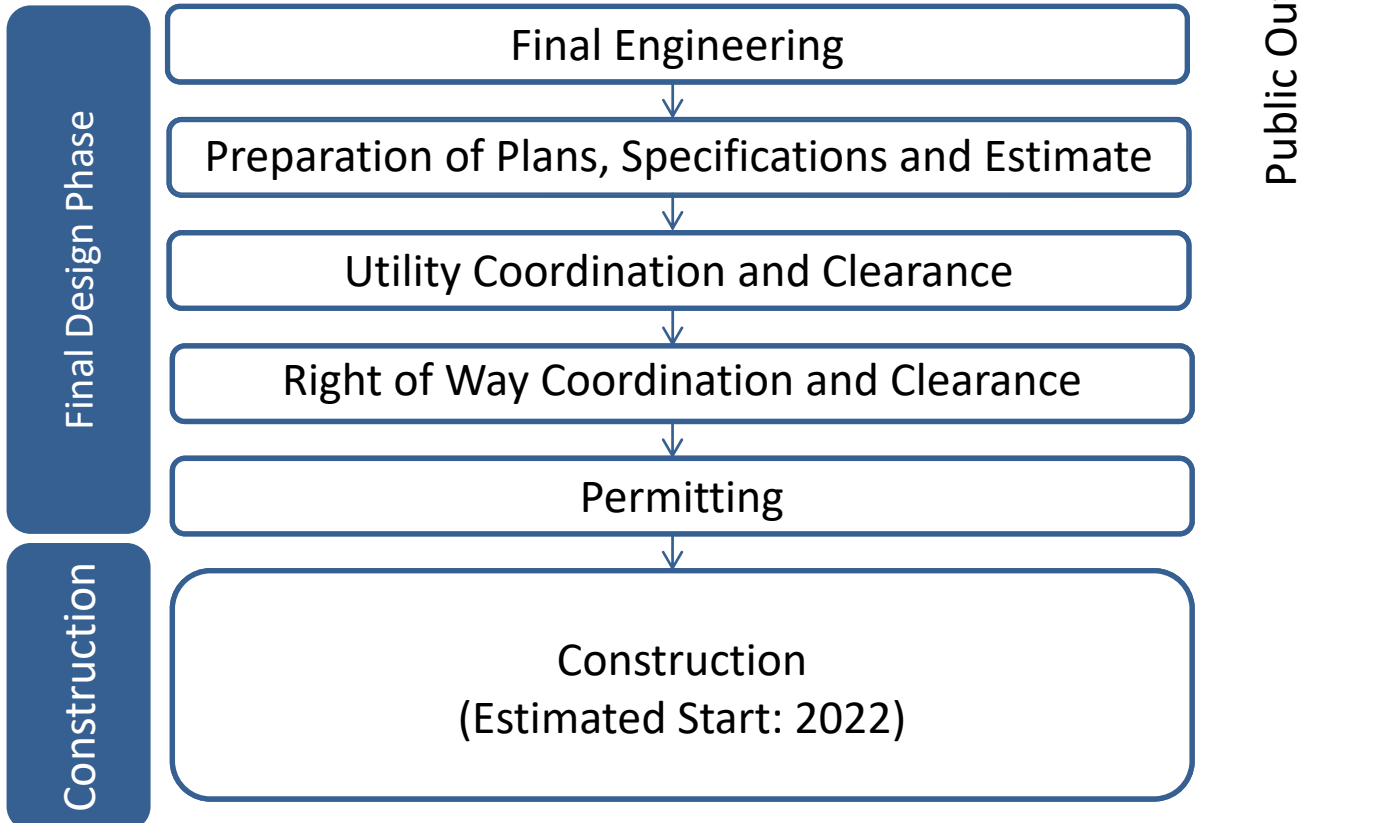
Final Design Phase

Final Engineering

Preparation of Plans, Specifications and Estimate

Utility Coordination and Clearance

Right of Way Coordination and Clearance

Permitting

Construction

Construction
(Estimated Start: 2022)

Public Ou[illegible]